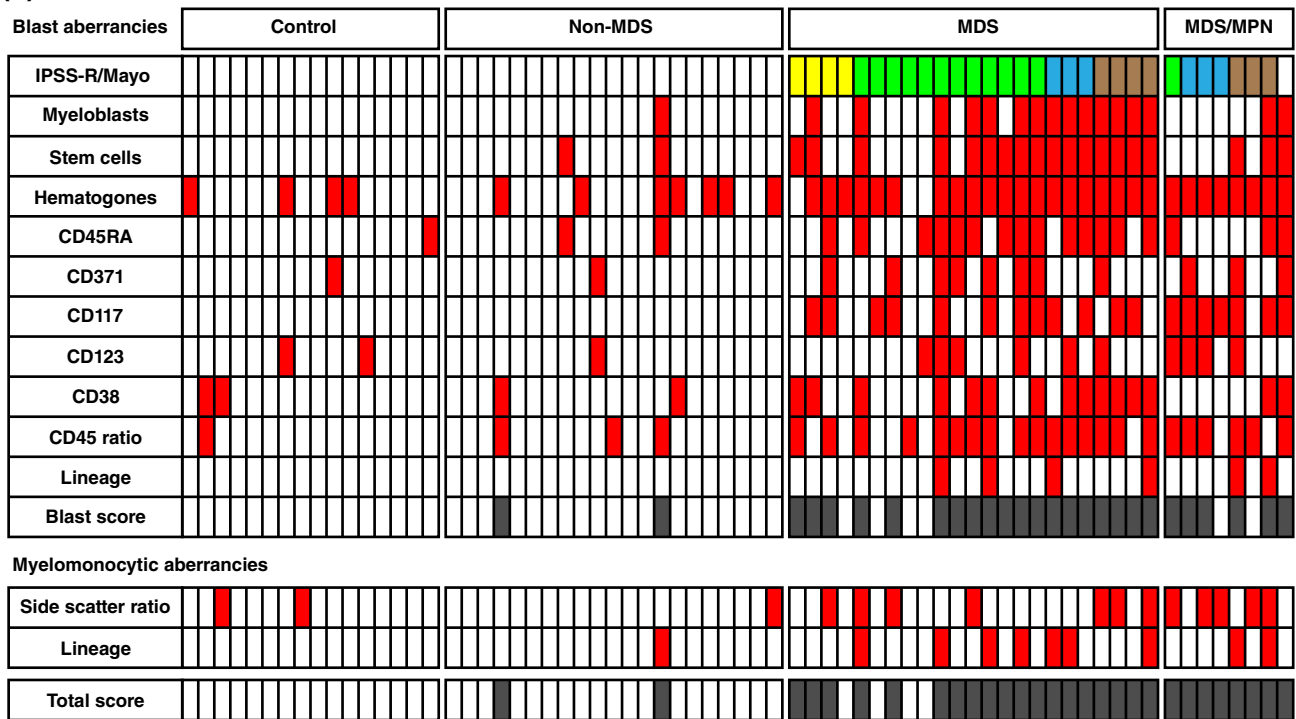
Blast aberrancies
Control
Non-MDS
MDS
MDS/MPN

IPSS-R/Mayo
Myeloblasts
Stem cells
Hematogones
CD45RA
CD371
CD117
CD123
CD38
CD45 ratio
Lineage
Blast score

Myelomonocytic aberrancies

Side scatter ratio
Lineage

Total score